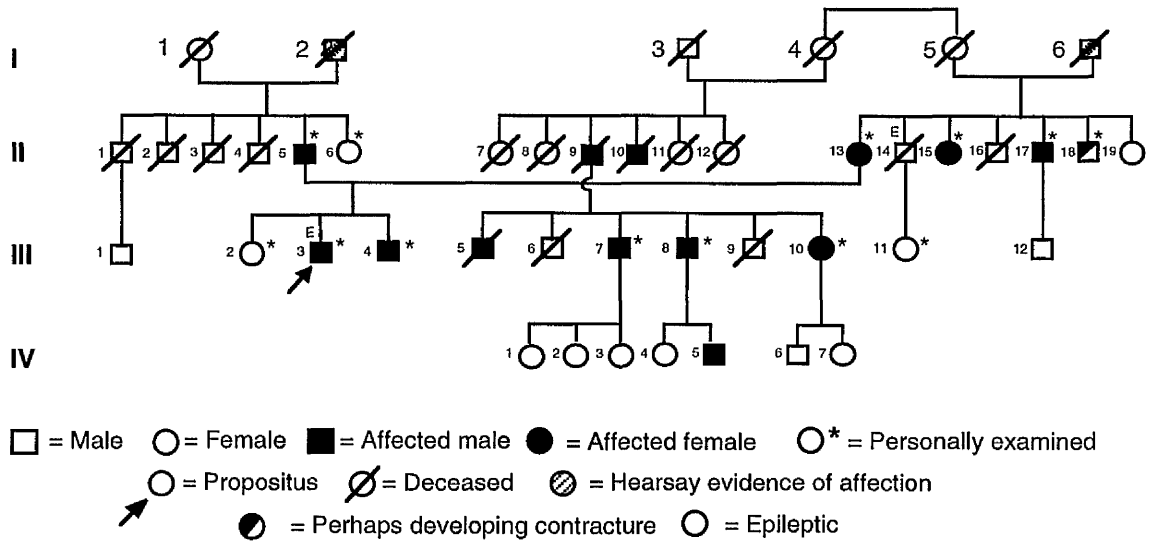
I 1 2 3 4 5 6

II 1 2 3 4 5 * 6 * 7 8 9 10 11 12 13 * E 14 15 * 16 17 * 18 * 19

III 1 2 * E 3 * 4 * 5 6 7 * 8 * 9 10 * 11 * 12

IV 1 2 3 4 5 6 7

= Male = Female = Affected male = Affected female * = Personally examined
= Propositus = Deceased = Hearsay evidence of affection
= Perhaps developing contracture E = Epileptic